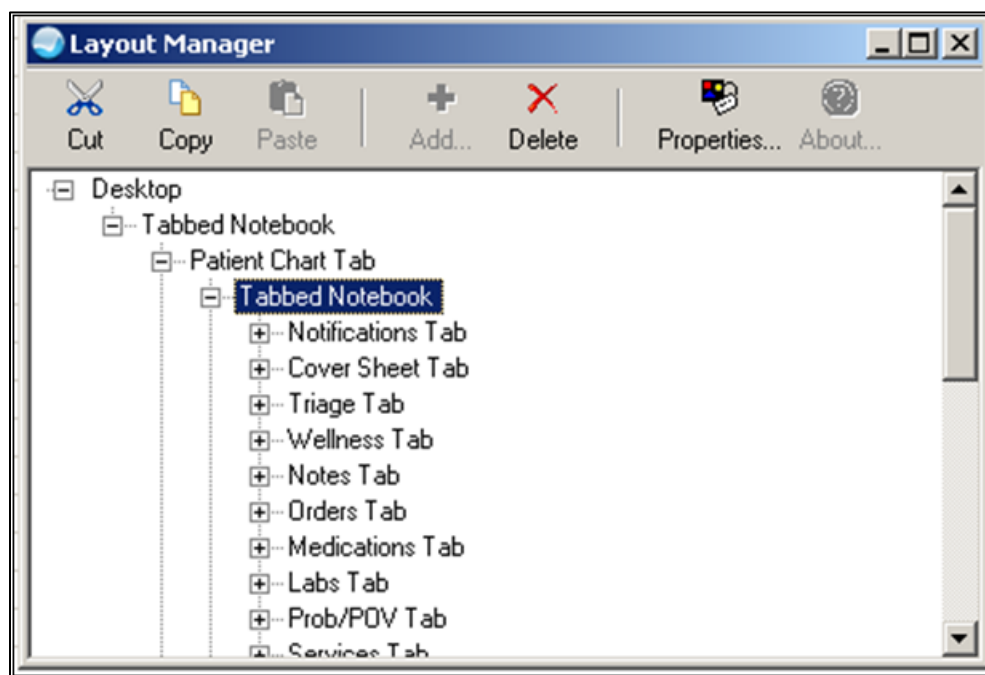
Layout Manager

Cut Copy Paste Add... Delete Properties... About...

Desktop
Tabbed Notebook
Patient Chart Tab
Tabbed Notebook
Notifications Tab
Cover Sheet Tab
Triage Tab
Wellness Tab
Notes Tab
Orders Tab
Medications Tab
Labs Tab
Prob/POV Tab
Services Tab